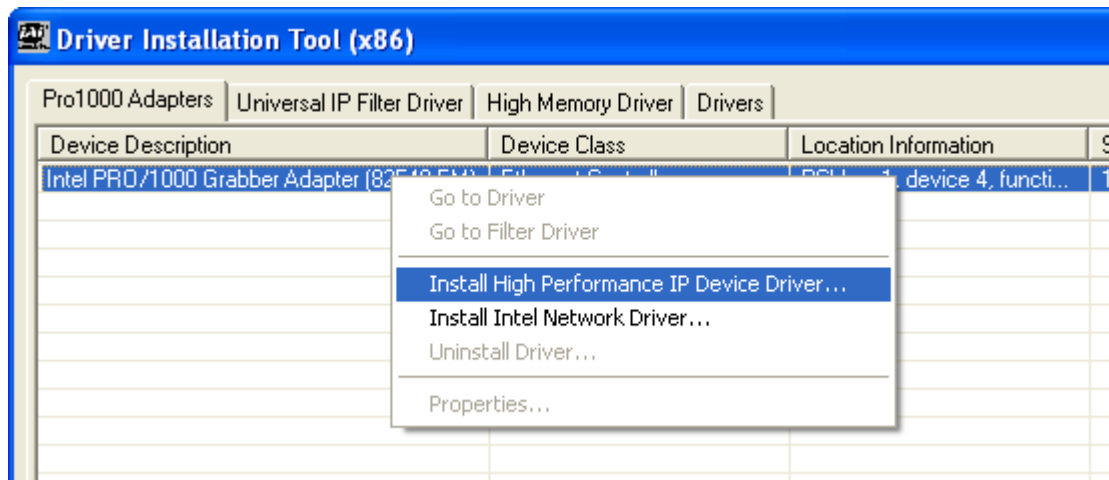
Driver Installation Tool (x86)

Pro1000 Adapters | Universal IP Filter Driver | High Memory Driver | Drivers

| Device Description | Device Class | Location Information | S |
|---|---|---|---|
| Intel PRO/1000 Grabber Adapter (82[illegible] | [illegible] | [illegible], device 4, functi... | 1 |

Go to Driver
Go to Filter Driver
Install High Performance IP Device Driver...
Install Intel Network Driver...
Uninstall Driver...
Properties...